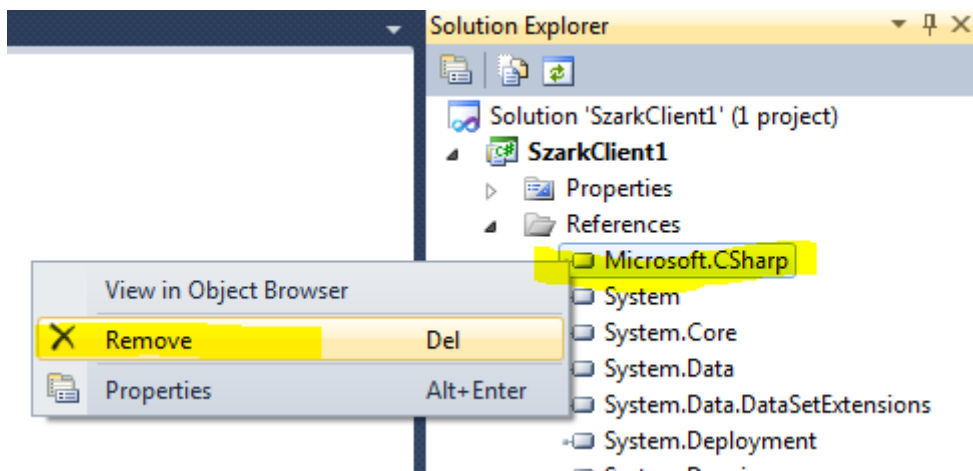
Solution Explorer

Solution 'SzarkClient1' (1 project)

SzarkClient1

Properties

References

Microsoft.CSharp

System

System.Core

System.Data

System.Data.DataSetExtensions

System.Deployment

View in Object Browser

Remove Del

Properties Alt+Enter